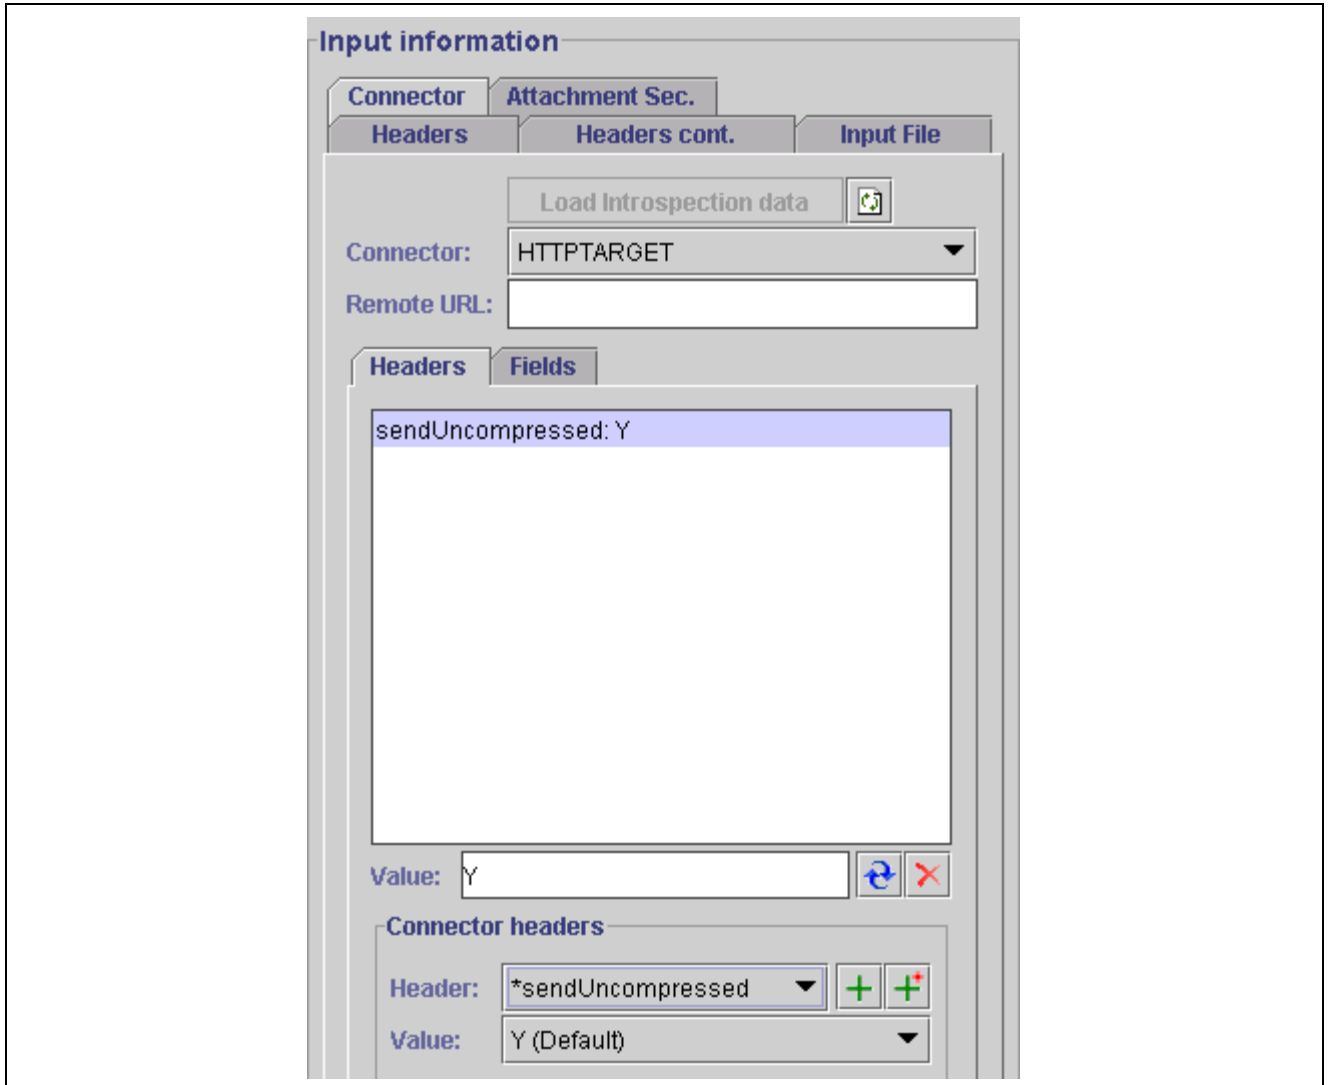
Input information

Connector | Attachment Sec.
Headers | Headers cont. | Input File

Load Introspection data

Connector: HTTPTARGET

Remote URL:

Headers | Fields

sendUncompressed: Y

Value: Y

Connector headers

Header: *sendUncompressed

Value: Y (Default)